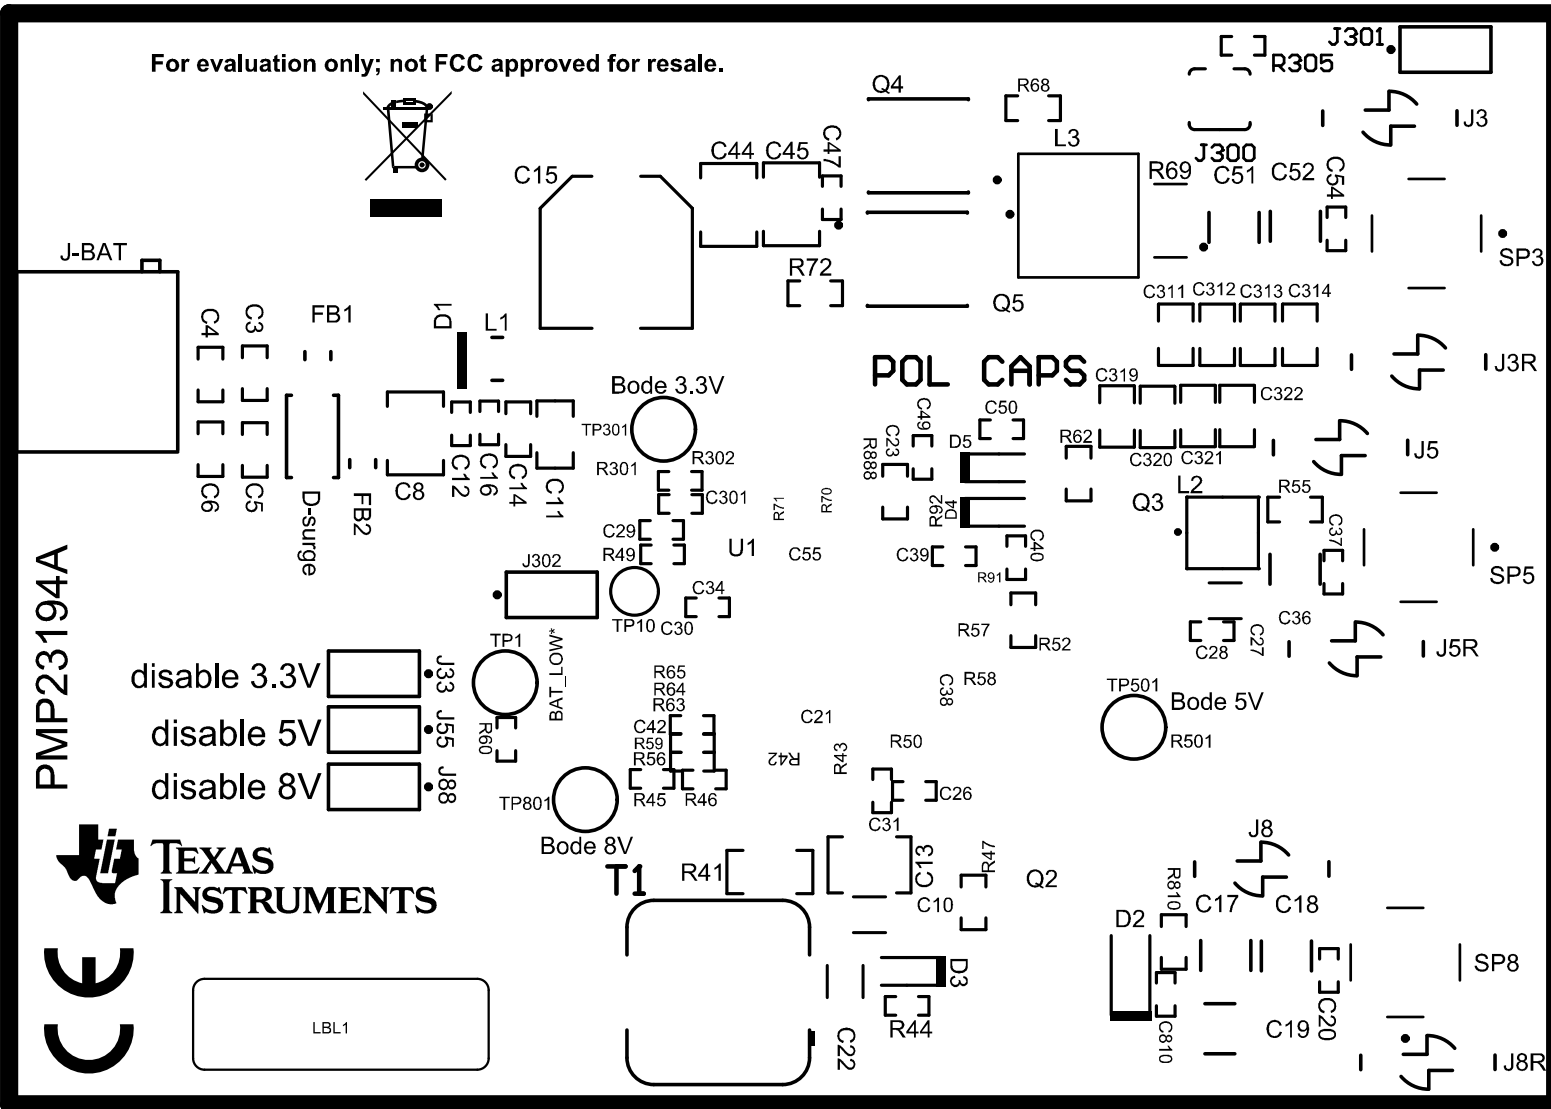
For evaluation only; not FCC approved for resale.

J301
R305
J3
Q4
R68
L3
C44 C45 C47
C15
R69 C51 C52 C54
J300
SP3
J-BAT
R72
Q5
C4 C3 FB1
D1 L1
C311 C312 C313 C314
POL CAPS
C319
C322
J3R
Bode 3.3V
TP301
R302
R301
C301
C29
R49
U1
C55
R71 R70
R888 C23 C49 C50
D5
R62
C320 C321
J5
C6 C5
D-surge
FB2
C8 C12 C16 C14 C11
R92 D4
Q3
L2
R55
C37
C39
C40
R91
SP5
J302
TP10
C34
C30
R57
R52
C28 C27
C36
J5R
PMP23194A
disable 3.3V
J33
disable 5V
J55
disable 8V
J88
TP1
BAT_LOW*
R60
R65
R64
R63
C42
R59
R56
R45 R46
C21
R42
R43
C38
R58
TP501
Bode 5V
R501
R50
C26
C31
TP801
Bode 8V
TEXAS INSTRUMENTS
T1
R41
C13
R47
Q2
C10
J8
R810
C17 C18
D2
SP8
D3
R44
C810
C19 C20
LBL1
C22
J8R